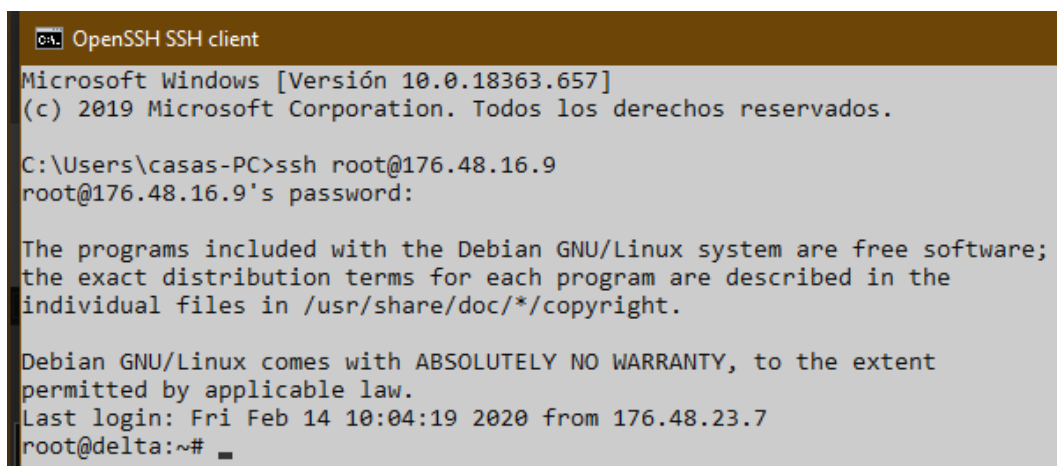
OpenSSH SSH client

Microsoft Windows [Versión 10.0.18363.657]
(c) 2019 Microsoft Corporation. Todos los derechos reservados.

C:\Users\casas-PC>ssh root@176.48.16.9
root@176.48.16.9's password:

The programs included with the Debian GNU/Linux system are free software;
the exact distribution terms for each program are described in the
individual files in /usr/share/doc/*/copyright.

Debian GNU/Linux comes with ABSOLUTELY NO WARRANTY, to the extent
permitted by applicable law.
Last login: Fri Feb 14 10:04:19 2020 from 176.48.23.7
root@delta:~# _